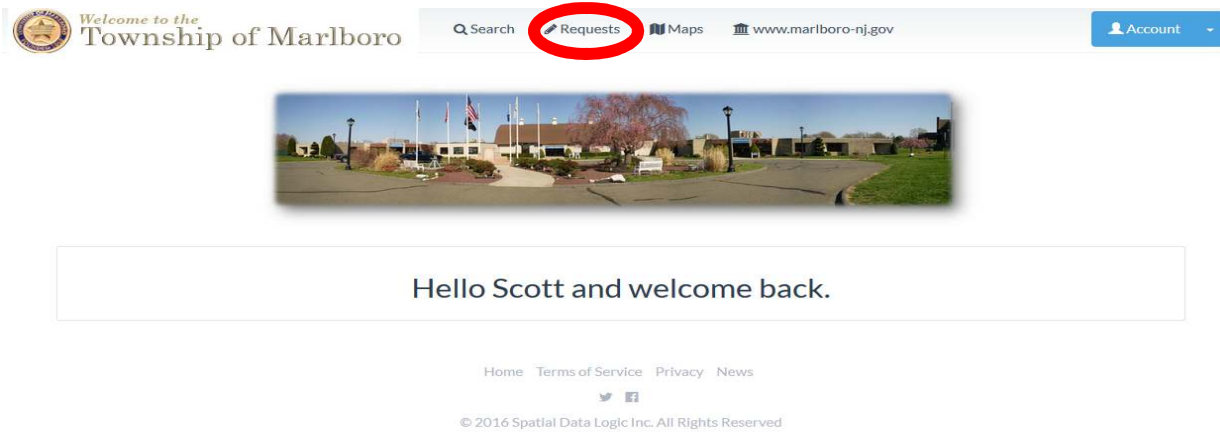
Welcome to the
Township of Marlboro

Search
Requests
Maps
www.marlboro-nj.gov
Account

Hello Scott and welcome back.

Home Terms of Service Privacy News

© 2016 Spatial Data Logic Inc. All Rights Reserved